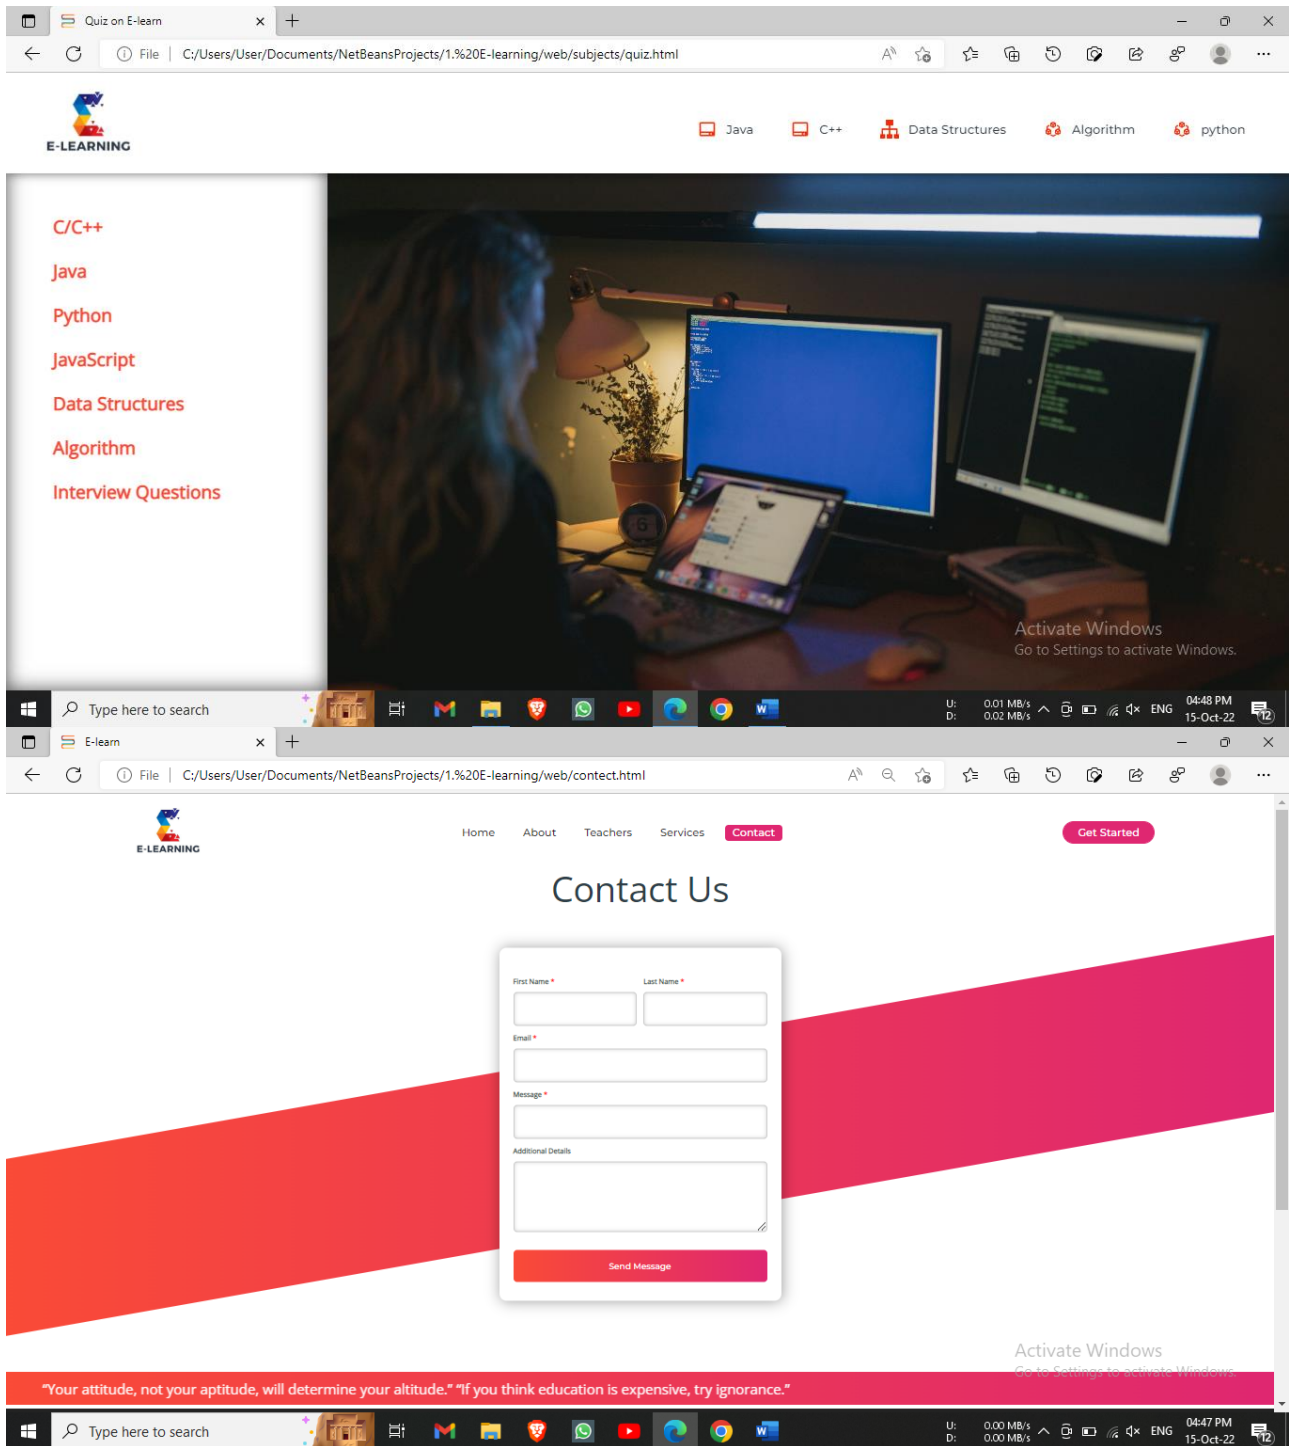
Quiz on E-learn

File | C:/Users/User/Documents/NetBeansProjects/1.%20E-learning/web/subjects/quiz.html

E-LEARNING

Java C++ Data Structures Algorithm python

C/C++
Java
Python
JavaScript
Data Structures
Algorithm
Interview Questions

Activate Windows
Go to Settings to activate Windows.

Type here to search

U: 0.01 MB/s
D: 0.02 MB/s
ENG
04:48 PM
15-Oct-22

E-learn

File | C:/Users/User/Documents/NetBeansProjects/1.%20E-learning/web/contect.html

E-LEARNING

Home About Teachers Services Contact

Get Started

Contact Us

First Name *
Last Name *
Email *
Message *
Additional Details
Send Message

Activate Windows
Go to Settings to activate Windows.

"Your attitude, not your aptitude, will determine your altitude." "If you think education is expensive, try ignorance."

Type here to search

U: 0.00 MB/s
D: 0.00 MB/s
ENG
04:47 PM
15-Oct-22